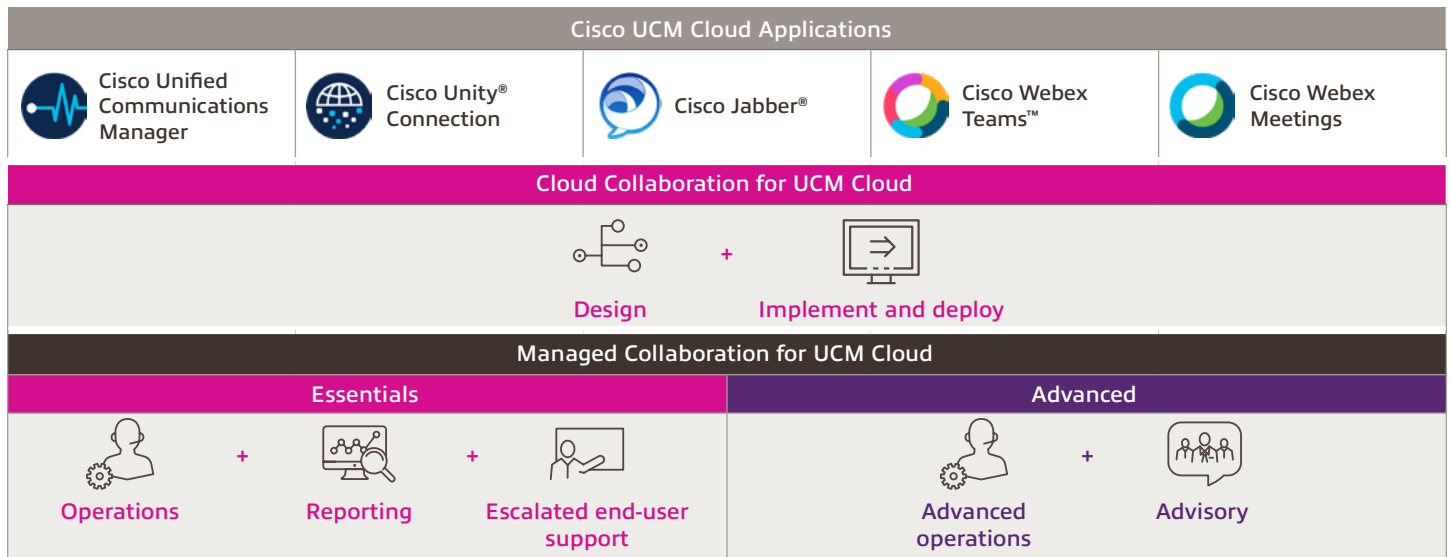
Cisco UCM Cloud Applications

Cisco Unified Communications Manager

Cisco Unity® Connection

Cisco Jabber®

Cisco Webex Teams™

Cisco Webex Meetings

Cloud Collaboration for UCM Cloud

Design + Implement and deploy

Managed Collaboration for UCM Cloud

Essentials

Operations + Reporting + Escalated end-user support

Advanced

Advanced operations + Advisory